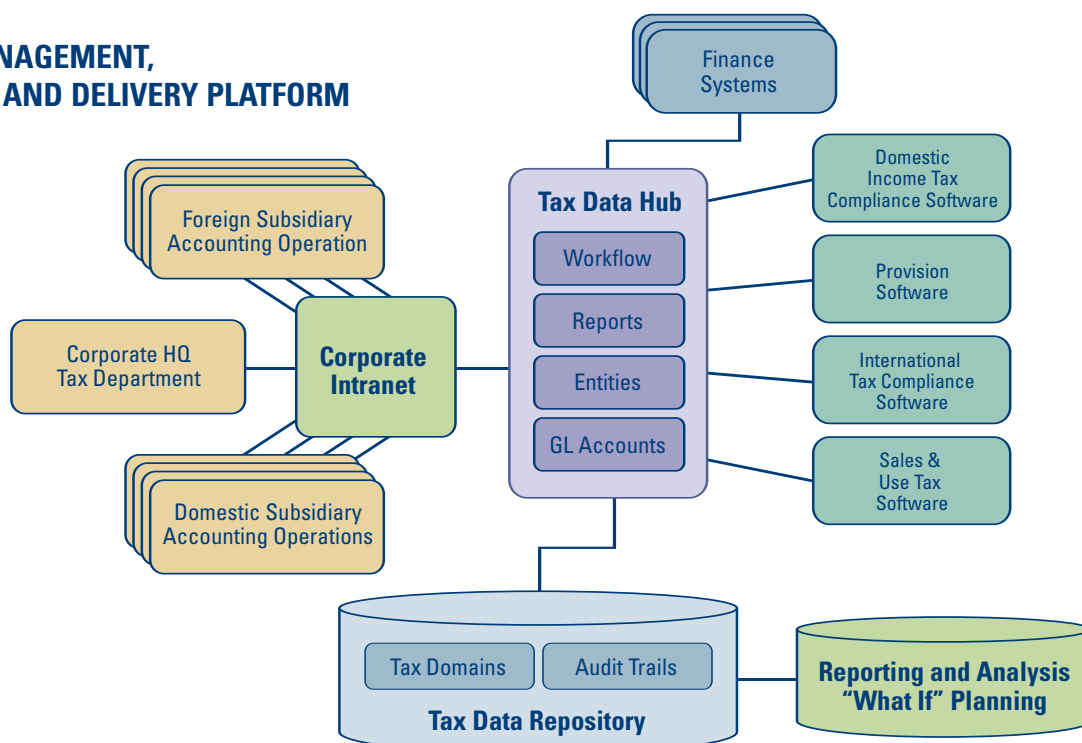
NAGEMENT,
AND DELIVERY PLATFORM

Finance Systems

Foreign Subsidiary Accounting Operation

Tax Data Hub

Workflow

Reports

Entities

GL Accounts

Domestic Income Tax Compliance Software

Provision Software

International Tax Compliance Software

Sales & Use Tax Software

Corporate HQ Tax Department

Corporate Intranet

Domestic Subsidiary Accounting Operations

Tax Domains

Audit Trails

Tax Data Repository

Reporting and Analysis “What If” Planning